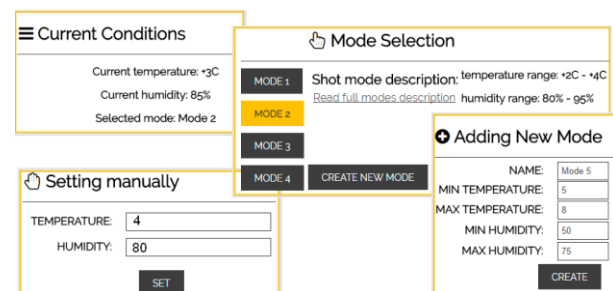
Current Conditions

Current temperature: +3C

Current humidity: 85%

Selected mode: Mode 2

Mode Selection

MODE 1

MODE 2

MODE 3

MODE 4

Shot mode description: temperature range: +2C - +4C

Read full modes description humidity range: 80% - 95%

CREATE NEW MODE

Setting manually

TEMPERATURE: 4

HUMIDITY: 80

SET

Adding New Mode

NAME: Mode 5

MIN TEMPERATURE: 5

MAX TEMPERATURE: 8

MIN HUMIDITY: 50

MAX HUMIDITY: 75

CREATE